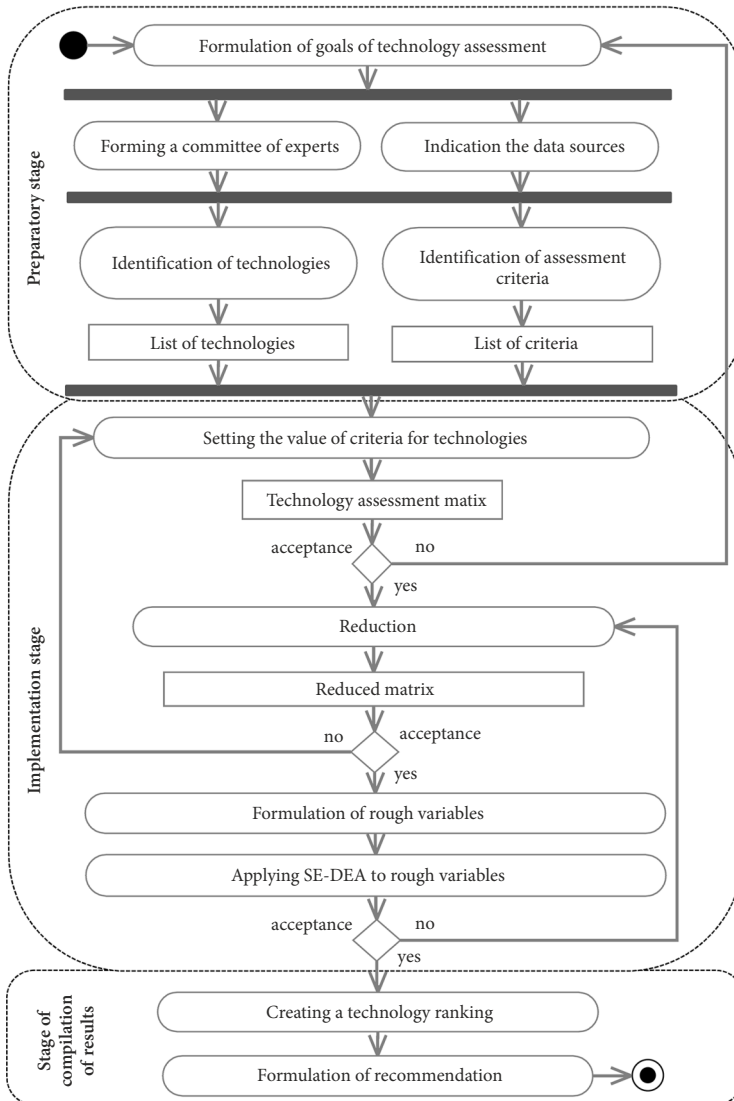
Preparatory stage

Formulation of goals of technology assessment

Forming a committee of experts

Indication the data sources

Identification of technologies

Identification of assessment criteria

List of technologies

List of criteria

Implementation stage

Setting the value of criteria for technologies

Technology assessment matix

acceptance

no

yes

Reduction

Reduced matrix

no

acceptance

yes

Formulation of rough variables

Applying SE-DEA to rough variables

acceptance

no

yes

Stage of compilation of results

Creating a technology ranking

Formulation of recommendation